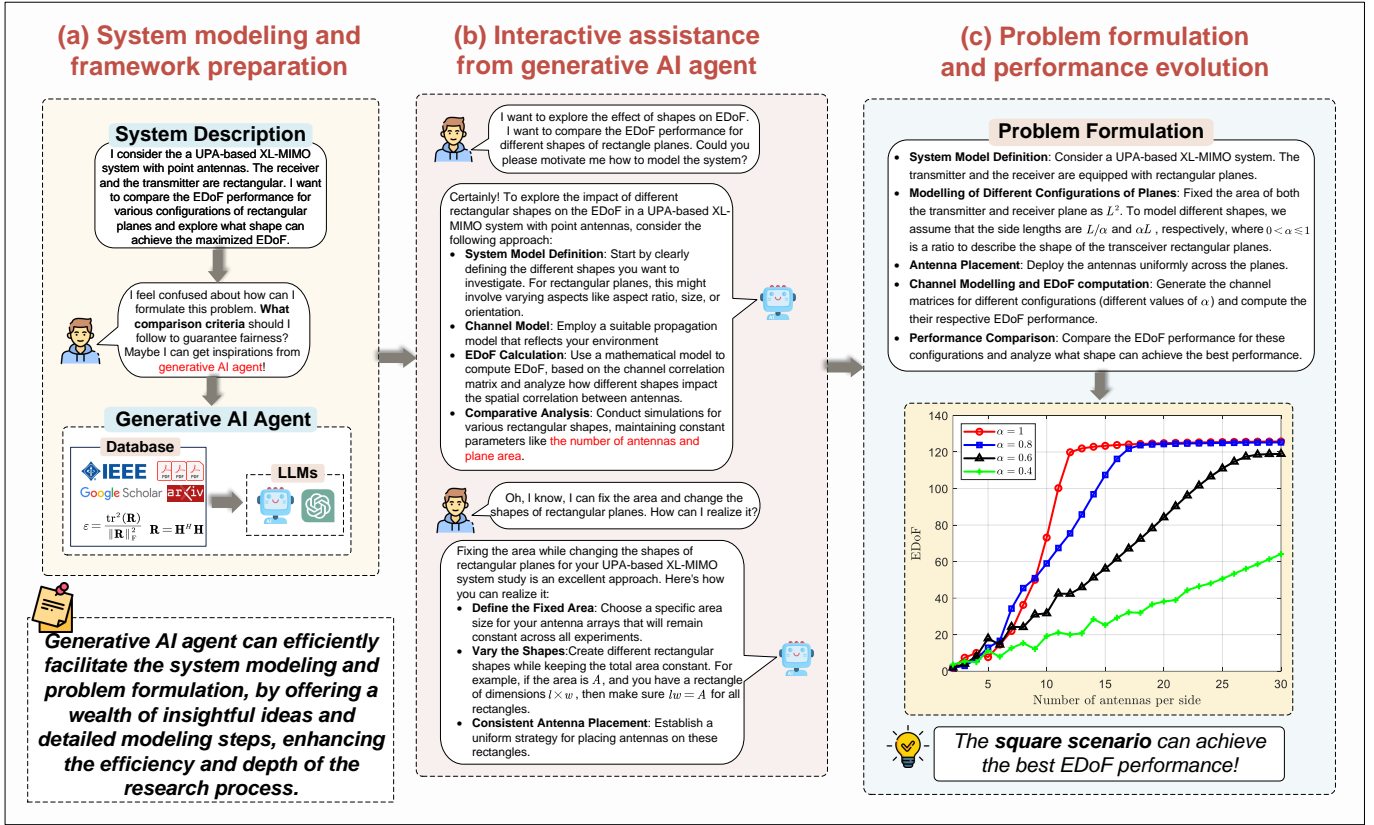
(a) System modeling and framework preparation

System Description

I consider the a UPA-based XL-MIMO system with point antennas. The receiver and the transmitter are rectangular. I want to compare the EDoF performance for various configurations of rectangular planes and explore what shape can achieve the maximized EDoF.

I feel confused about how can I formulate this problem. What comparison criteria should I follow to guarantee fairness? Maybe I can get inspirations from generative AI agent!

Generative AI Agent

Database

IEEE

Google Scholar arXiv

$\varepsilon = \frac{\mathrm{tr}^2(\mathbf{R})}{\|\mathbf{R}\|_F^2}$ $\mathbf{R} = \mathbf{H}^H\mathbf{H}$

LLMs

Generative AI agent can efficiently facilitate the system modeling and problem formulation, by offering a wealth of insightful ideas and detailed modeling steps, enhancing the efficiency and depth of the research process.

(b) Interactive assistance from generative AI agent

I want to explore the effect of shapes on EDoF. I want to compare the EDoF performance for different shapes of rectangle planes. Could you please motivate me how to model the system?

Certainly! To explore the impact of different rectangular shapes on the EDoF in a UPA-based XL-MIMO system with point antennas, consider the following approach:
- System Model Definition: Start by clearly defining the different shapes you want to investigate. For rectangular planes, this might involve varying aspects like aspect ratio, size, or orientation.
- Channel Model: Employ a suitable propagation model that reflects your environment
- EDoF Calculation: Use a mathematical model to compute EDoF, based on the channel correlation matrix and analyze how different shapes impact the spatial correlation between antennas.
- Comparative Analysis: Conduct simulations for various rectangular shapes, maintaining constant parameters like the number of antennas and plane area.

Oh, I know, I can fix the area and change the shapes of rectangular planes. How can I realize it?

Fixing the area while changing the shapes of rectangular planes for your UPA-based XL-MIMO system study is an excellent approach. Here's how you can realize it:
- Define the Fixed Area: Choose a specific area size for your antenna arrays that will remain constant across all experiments.
- Vary the Shapes:Create different rectangular shapes while keeping the total area constant. For example, if the area is $A$, and you have a rectangle of dimensions $l \times w$, then make sure $lw = A$ for all rectangles.
- Consistent Antenna Placement: Establish a uniform strategy for placing antennas on these rectangles.

(c) Problem formulation and performance evolution

Problem Formulation

- System Model Definition: Consider a UPA-based XL-MIMO system. The transmitter and the receiver are equipped with rectangular planes.
- Modelling of Different Configurations of Planes: Fixed the area of both the transmitter and receiver plane as $L^2$. To model different shapes, we assume that the side lengths are $L/\alpha$ and $\alpha L$ , respectively, where $0<\alpha\leq1$ is a ratio to describe the shape of the transceiver rectangular planes.
- Antenna Placement: Deploy the antennas uniformly across the planes.
- Channel Modelling and EDoF computation: Generate the channel matrices for different configurations (different values of $\alpha$) and compute the their respective EDoF performance.
- Performance Comparison: Compare the EDoF performance for these configurations and analyze what shape can achieve the best performance.

$\alpha = 1$
$\alpha = 0.8$
$\alpha = 0.6$
$\alpha = 0.4$

EDoF

140 120 100 80 60 40 20 0

5 10 15 20 25 30

Number of antennas per side

The square scenario can achieve the best EDoF performance!